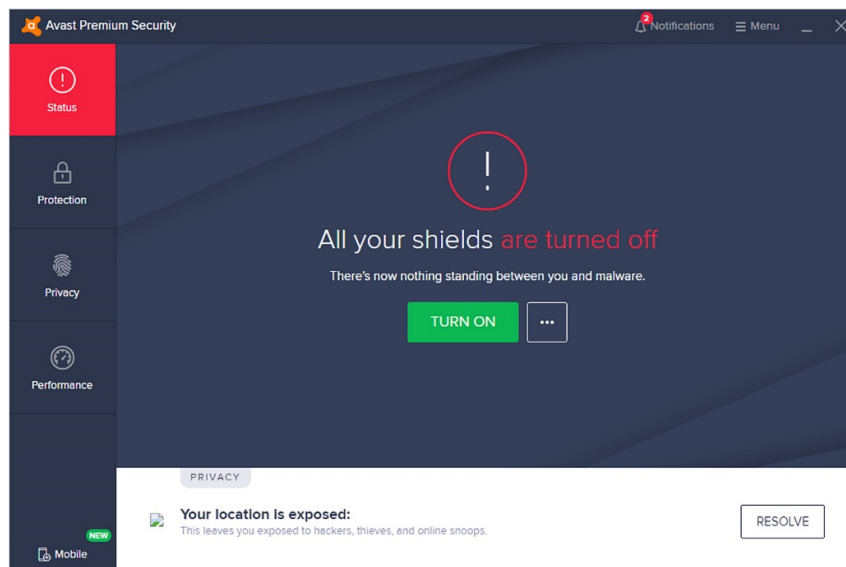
Avast Premium Security
2 Notifications
Menu

Status
Protection
Privacy
Performance
NEW
Mobile

All your shields are turned off
There's now nothing standing between you and malware.
TURN ON
•••

PRIVACY
Your location is exposed:
This leaves you exposed to hackers, thieves, and online snoops.
RESOLVE